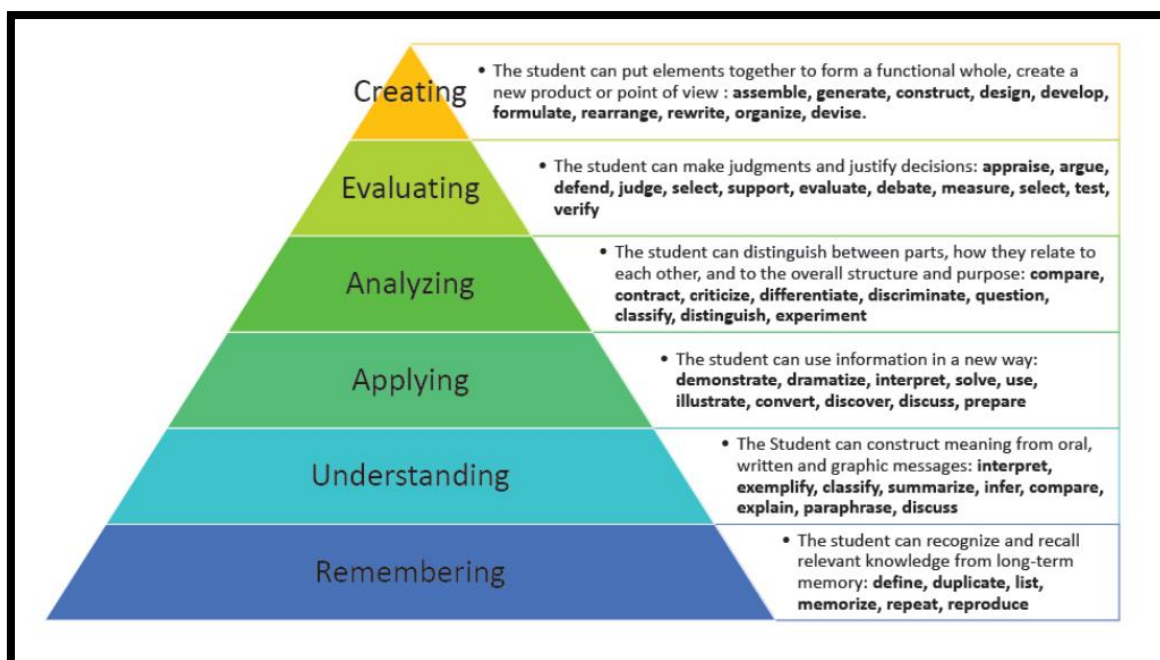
Creating

• The student can put elements together to form a functional whole, create a new product or point of view : **assemble, generate, construct, design, develop, formulate, rearrange, rewrite, organize, devise.**

Evaluating

• The student can make judgments and justify decisions: **appraise, argue, defend, judge, select, support, evaluate, debate, measure, select, test, verify**

Analyzing

• The student can distinguish between parts, how they relate to each other, and to the overall structure and purpose: **compare, contract, criticize, differentiate, discriminate, question, classify, distinguish, experiment**

Applying

• The student can use information in a new way: **demonstrate, dramatize, interpret, solve, use, illustrate, convert, discover, discuss, prepare**

Understanding

• The Student can construct meaning from oral, written and graphic messages: **interpret, exemplify, classify, summarize, infer, compare, explain, paraphrase, discuss**

Remembering

• The student can recognize and recall relevant knowledge from long-term memory: **define, duplicate, list, memorize, repeat, reproduce**